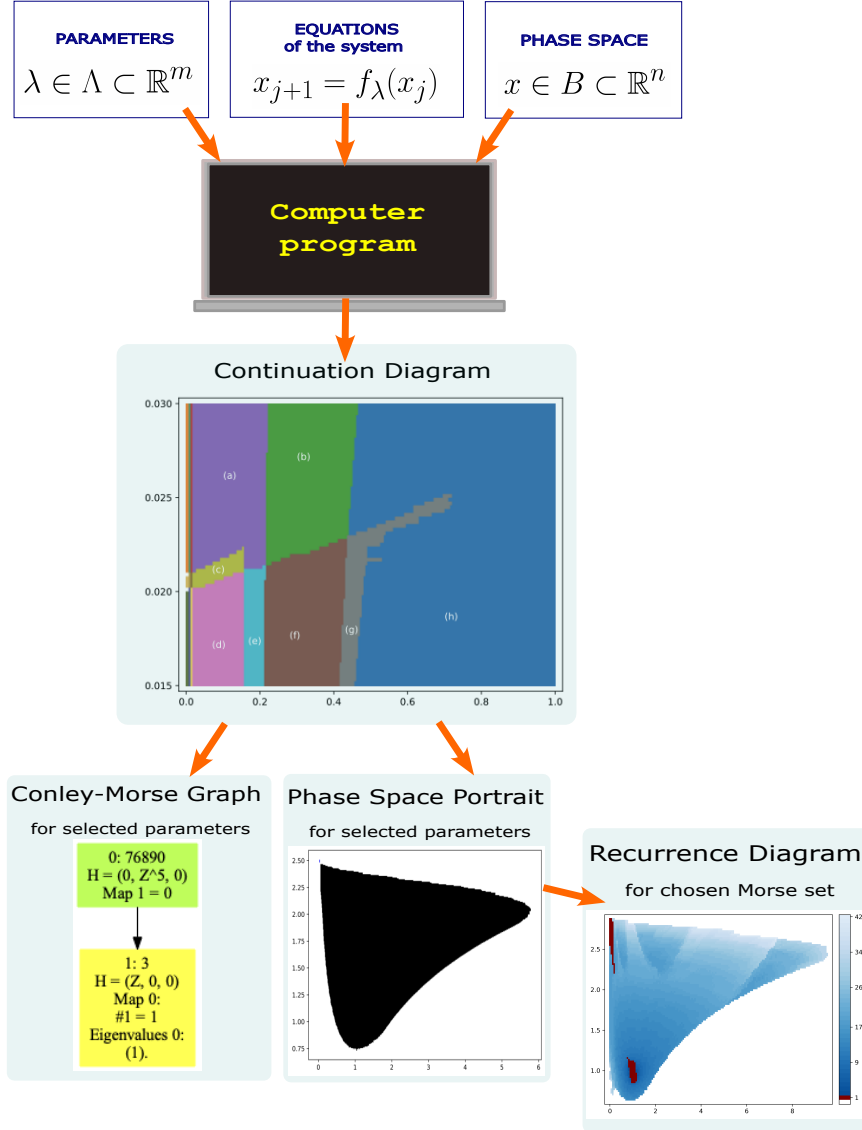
PARAMETERS
$\lambda \in \Lambda \subset \mathbb{R}^m$

EQUATIONS of the system
$x_{j+1} = f_\lambda(x_j)$

PHASE SPACE
$x \in B \subset \mathbb{R}^n$

Computer program

Continuation Diagram

0.030
0.025
0.020
0.015
0.0 0.2 0.4 0.6 0.8 1.0
(a) (b) (c) (d) (e) (f) (g) (h)

Conley-Morse Graph
for selected parameters

0: 76890
H = (0, Z^5, 0)
Map 1 = 0

1: 3
H = (Z, 0, 0)
Map 0:
#1 = 1
Eigenvalues 0:
(1).

Phase Space Portrait
for selected parameters

2.50
2.25
2.00
1.75
1.50
1.25
1.00
0.75
0 1 2 3 4 5 6

Recurrence Diagram
for chosen Morse set

2.5
2.0
1.5
1.0
0 2 4 6 8
42
34
26
17
9
1